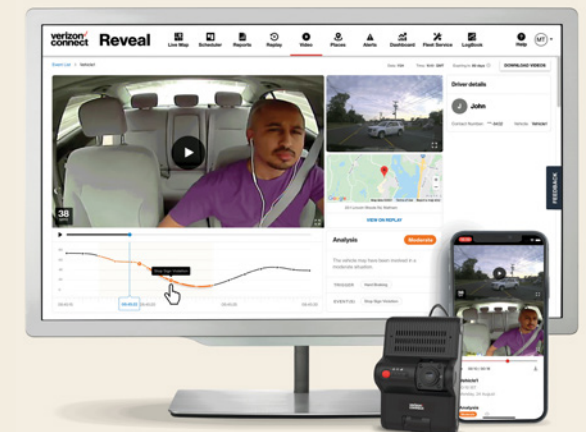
verizon connect Reveal

Live Map Scheduler Reports Replay Video Places Alerts Dashboard Fleet Service Logbook Help MT

Event List | Vehicle1

DOWNLOAD VIDEOS

Driver details

John

38 MPH

Stop Sign Violation

VIEW ON REPLAY

Analysis Moderate

The vehicle may have been involved in a moderate situation.

TRIGGER Hard Braking

EVENT(S) Stop Sign Violation

FEEDBACK

Vehicle1

Analysis